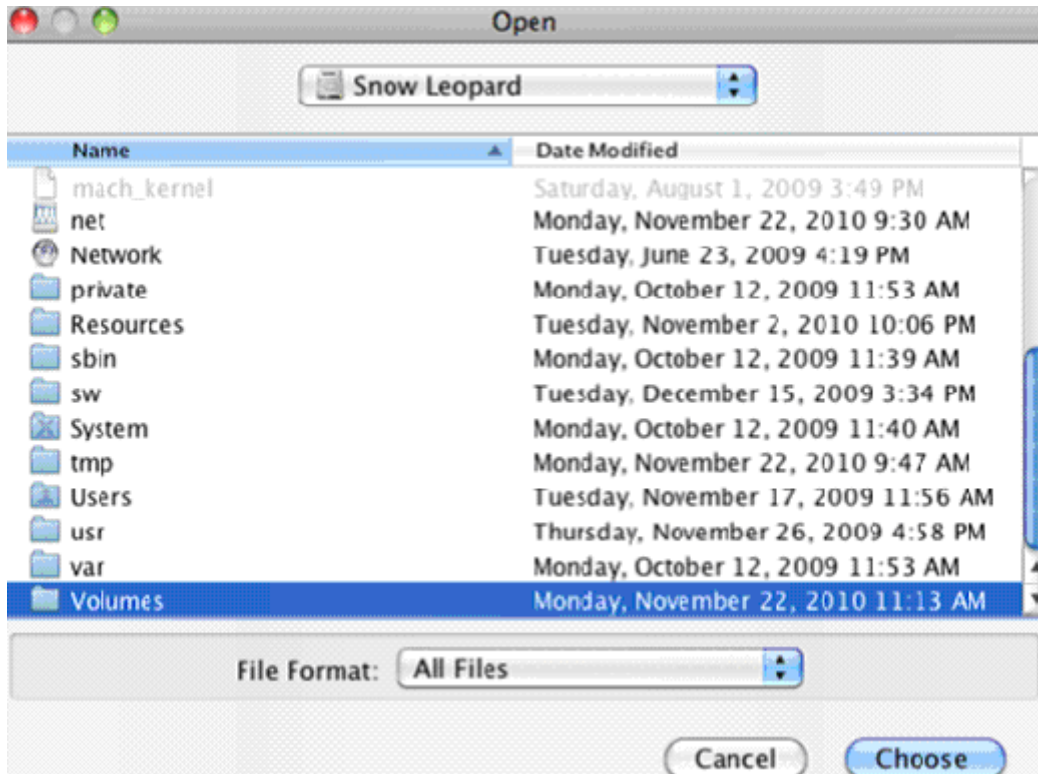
Open

Snow Leopard

| Name | Date Modified |
|---|---|
| mach_kernel | Saturday, August 1, 2009 3:49 PM |
| net | Monday, November 22, 2010 9:30 AM |
| Network | Tuesday, June 23, 2009 4:19 PM |
| private | Monday, October 12, 2009 11:53 AM |
| Resources | Tuesday, November 2, 2010 10:06 PM |
| sbin | Monday, October 12, 2009 11:39 AM |
| sw | Tuesday, December 15, 2009 3:34 PM |
| System | Monday, October 12, 2009 11:40 AM |
| tmp | Monday, November 22, 2010 9:47 AM |
| Users | Tuesday, November 17, 2009 11:56 AM |
| usr | Thursday, November 26, 2009 4:58 PM |
| var | Monday, October 12, 2009 11:53 AM |
| Volumes | Monday, November 22, 2010 11:13 AM |

File Format: All Files

Cancel Choose